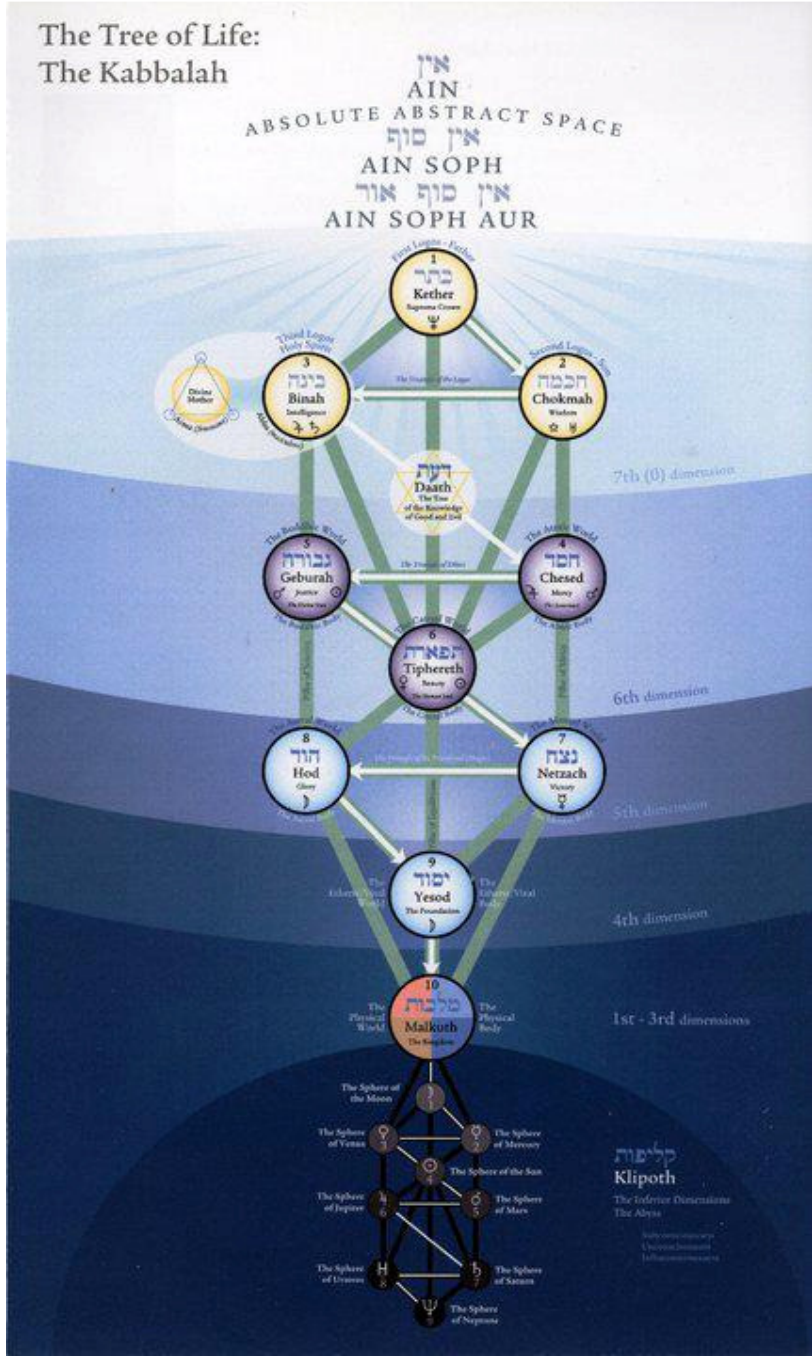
The Tree of Life:
The Kabbalah

אין
AIN
ABSOLUTE ABSTRACT SPACE
אין סוף
AIN SOPH
אין סוף אור
AIN SOPH AUR

First Logos - Father
1
כתר
Kether
Supreme Crown

Third Logos - Holy Spirit
3
בינה
Binah
Intelligence

Divine Mother
Atma (Innermost)

Second Logos - Son
2
חכמה
Chokmah
Wisdom

The Triangle of the Logos

7th (0) dimension

דעת
Daath
The Tree of the Knowledge of Good and Evil

The Buddhic World
5
גבורה
Geburah
Justice
The Divine Soul
The Buddhic Body

The Atmic World
4
חסד
Chesed
Mercy
The Innermost
The Atmic Body

The Triangle of Ethics

The Causal World
6
תפארת
Tiphereth
Beauty
The Human Soul
The Causal Body

6th dimension

The Astral World
8
הוד
Hod
Glory
The Astral Body

The Mental World
7
נצח
Netzach
Victory
The Mental Body

The Triangle of the Personal Magic

5th dimension

9
יסוד
Yesod
The Foundation
The Etheric Vital World
The Etheric Vital Body

4th dimension

10
מלכות
Malkuth
The Kingdom
The Physical World
The Physical Body

1st - 3rd dimensions

The Sphere of the Moon
The Sphere of Venus
The Sphere of Mercury
The Sphere of the Sun
The Sphere of Jupiter
The Sphere of Mars
The Sphere of Uranus
The Sphere of Saturn
The Sphere of Neptune

קליפות
Klipoth
The Inferior Dimensions
The Abyss
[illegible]
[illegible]
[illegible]